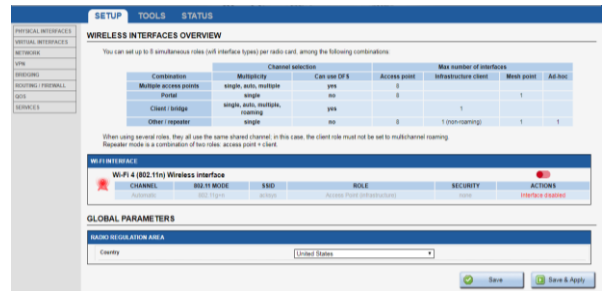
SETUP TOOLS STATUS

PHYSICAL INTERFACES
VIRTUAL INTERFACES
NETWORK
VPN
BRIDGING
ROUTING / FIREWALL
QOS
SERVICES

WIRELESS INTERFACES OVERVIEW

You can set up to 8 simultaneous roles (wifi interface types) per radio card, among the following combinations:

| | Channel selection | | Max number of interfaces | | | |
|---|---|---|---|---|---|---|
| Combination | Multiplicity | Can use DFS | Access point | Infrastructure client | Mesh point | Ad-hoc |
| Multiple access points | single, auto, multiple | yes | 8 | | | |
| Portal | single | no | 8 | | 1 | |
| Client / bridge | single, auto, multiple, roaming | yes | | 1 | | |
| Other / repeater | single | no | 8 | 1 (non-roaming) | 1 | 1 |

When using several roles, they all use the same shared channel; in this case, the client role must not be set to multichannel roaming.
Repeater mode is a combination of two roles: access point + client.

WI-FI INTERFACE

Wi-Fi 4 (802.11n) Wireless interface

| CHANNEL | 802.11 MODE | SSID | ROLE | SECURITY | ACTIONS |
|---|---|---|---|---|---|
| Automatic | 802.11g+n | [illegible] | Access Point (infrastructure) | none | Interface disabled |

GLOBAL PARAMETERS

RADIO REGULATION AREA

Country United States

Save Save & Apply